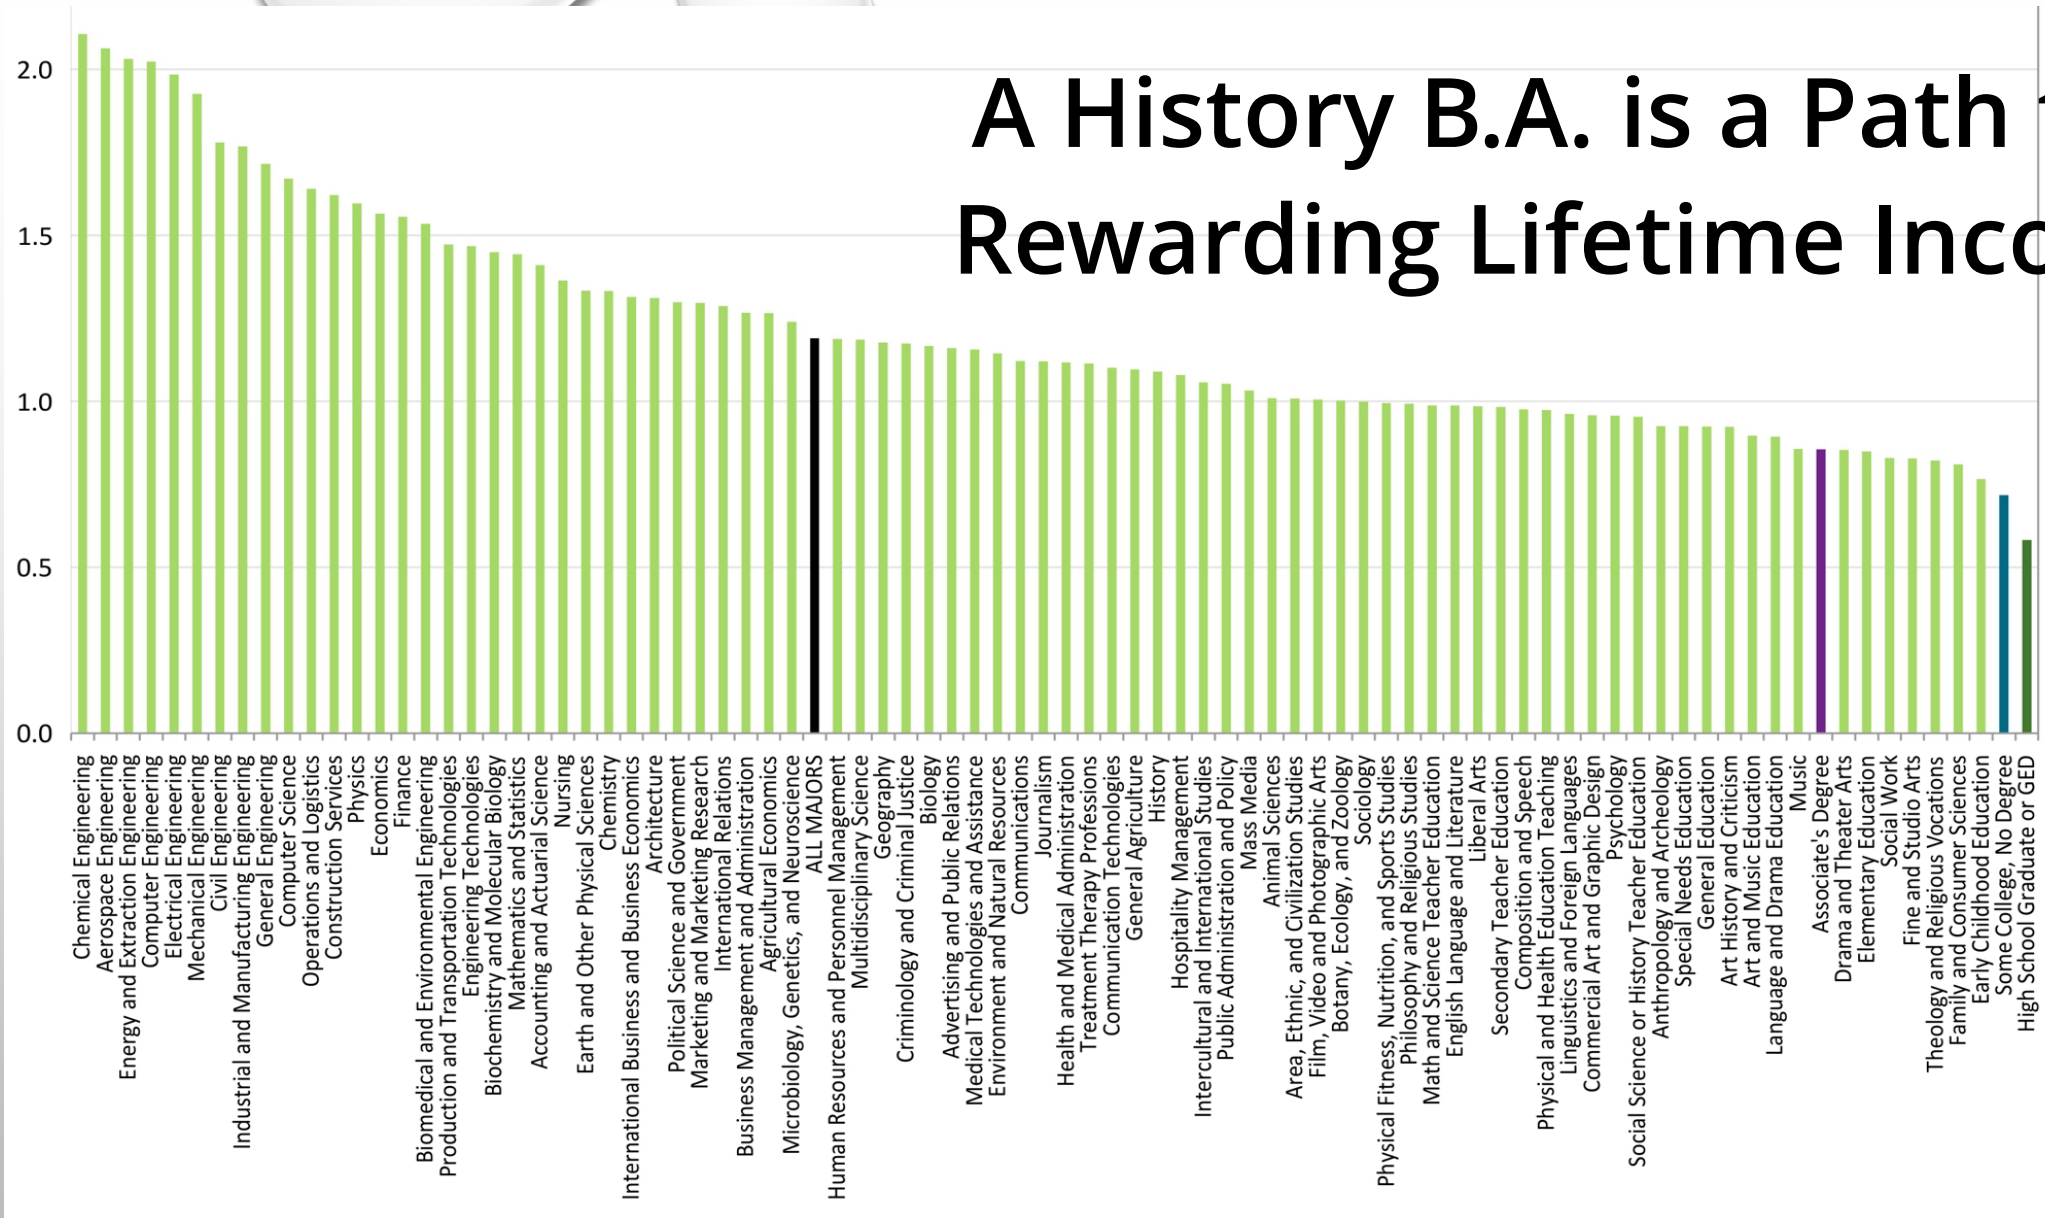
A History B.A. is a Path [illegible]
Rewarding Lifetime Inc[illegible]

2.0
1.5
1.0
0.5
0.0

Chemical Engineering
Aerospace Engineering
Energy and Extraction Engineering
Computer Engineering
Electrical Engineering
Mechanical Engineering
Civil Engineering
Industrial and Manufacturing Engineering
General Engineering
Computer Science
Operations and Logistics
Construction Services
Physics
Economics
Finance
Biomedical and Environmental Engineering
Production and Transportation Technologies
Engineering Technologies
Biochemistry and Molecular Biology
Mathematics and Statistics
Accounting and Actuarial Science
Nursing
Earth and Other Physical Sciences
Chemistry
International Business and Business Economic
Architecture
Political Science and Government
Marketing and Marketing Research
International Relations
Business Management and Administration
Agricultural Economic
Microbiology, Genetics, and Neuroscience
ALL MAJORS
Human Resources and Personnel Management
Multidisciplinary Science
Geography
Criminology and Criminal Justice
Biology
Advertising and Public Relations
Medical Technologies and Assistance
Environment and Natural Resources
Communications
Journalism
Health and Medical Administration
Treatment Therapy Professions
Communication Technologies
General Agriculture
History
Hospitality Management
Intercultural and International Studies
Public Administration and Policy
Mass Media
Animal Sciences
Area, Ethnic, and Civilization Studies
Film, Video and Photographic Arts
Botany, Ecology, and Zoology
Sociology
Physical Fitness, Nutrition, and Sports Studies
Philosophy and Religious Studies
Math and Science Teacher Education
English Language and Literature
Liberal Arts
Secondary Teacher Education
Composition and Speech
Physical and Health Education Teaching
Linguistics and Foreign Languages
Commercial Art and Graphic Design
Psychology
Social Science or History Teacher Education
Anthropology and Archeology
Special Needs Education
General Education
Art History and Criticism
Art and Music Education
Language and Drama Education
Music
Associate's Degree
Drama and Theater Arts
Elementary Education
Social Work
Fine and Studio Arts
Theology and Religious Vocations
Family and Consumer Sciences
Early Childhood Education
Some College, No Degree
High School Graduate or GED